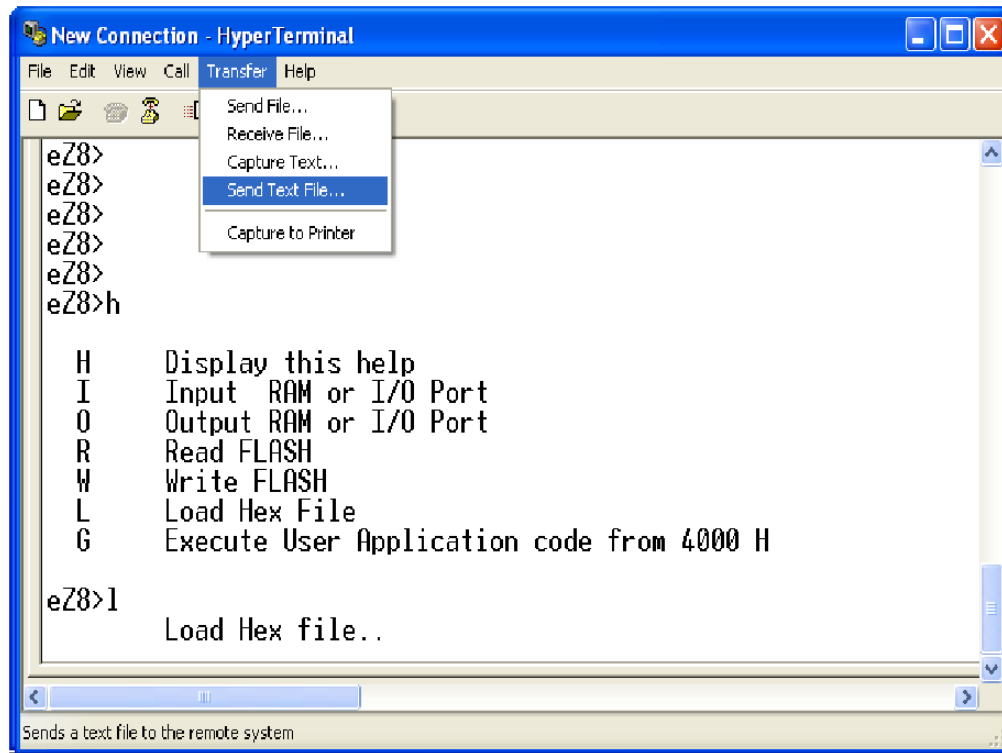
New Connection - HyperTerminal

File Edit View Call Transfer Help

Send File...
Receive File...
Capture Text...
Send Text File...
Capture to Printer

eZ8>
eZ8>
eZ8>
eZ8>
eZ8>
eZ8>h

H Display this help
I Input RAM or I/O Port
O Output RAM or I/O Port
R Read FLASH
W Write FLASH
L Load Hex File
G Execute User Application code from 4000 H

eZ8>l
Load Hex file..

Sends a text file to the remote system